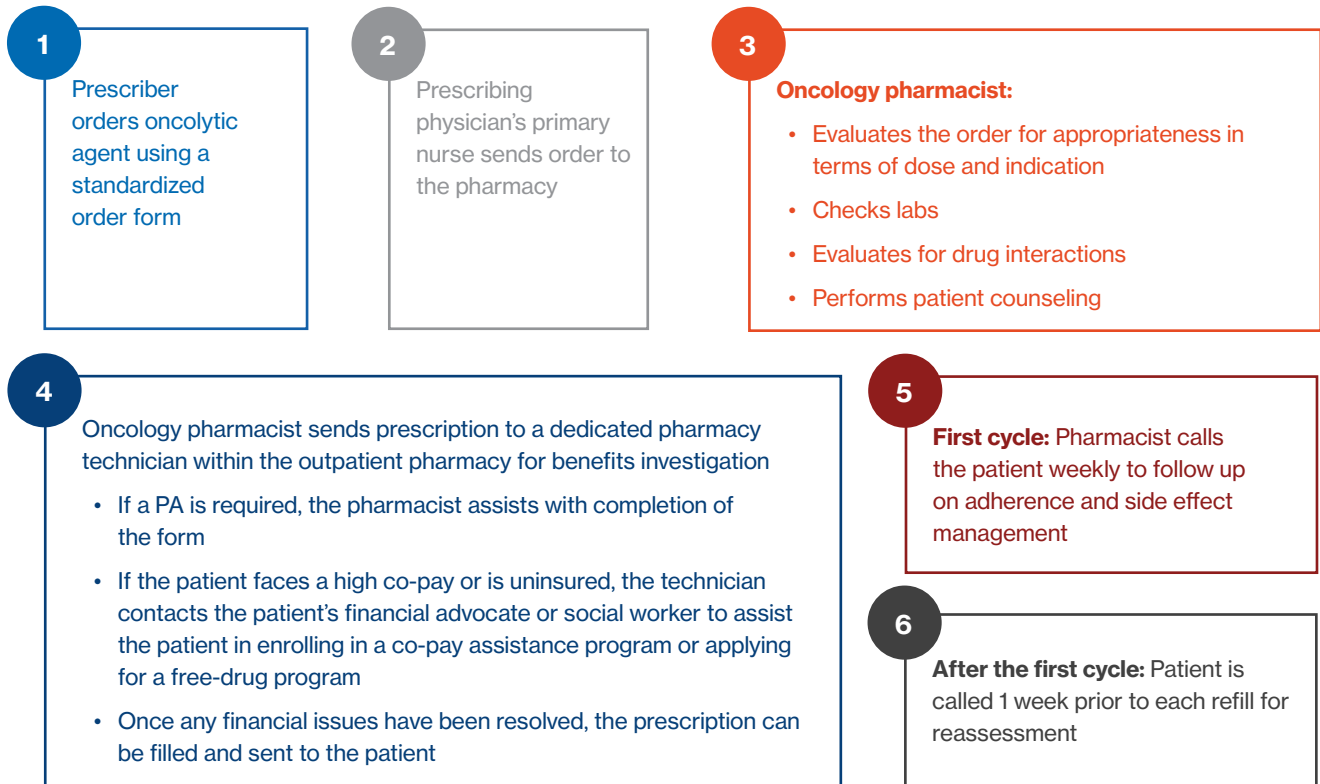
1

Prescriber orders oncolytic agent using a standardized order form

2

Prescribing physician's primary nurse sends order to the pharmacy

3

Oncology pharmacist:

- Evaluates the order for appropriateness in terms of dose and indication
- Checks labs
- Evaluates for drug interactions
- Performs patient counseling

4

Oncology pharmacist sends prescription to a dedicated pharmacy technician within the outpatient pharmacy for benefits investigation

- If a PA is required, the pharmacist assists with completion of the form
- If the patient faces a high co-pay or is uninsured, the technician contacts the patient's financial advocate or social worker to assist the patient in enrolling in a co-pay assistance program or applying for a free-drug program
- Once any financial issues have been resolved, the prescription can be filled and sent to the patient

5

First cycle: Pharmacist calls the patient weekly to follow up on adherence and side effect management

6

After the first cycle: Patient is called 1 week prior to each refill for reassessment